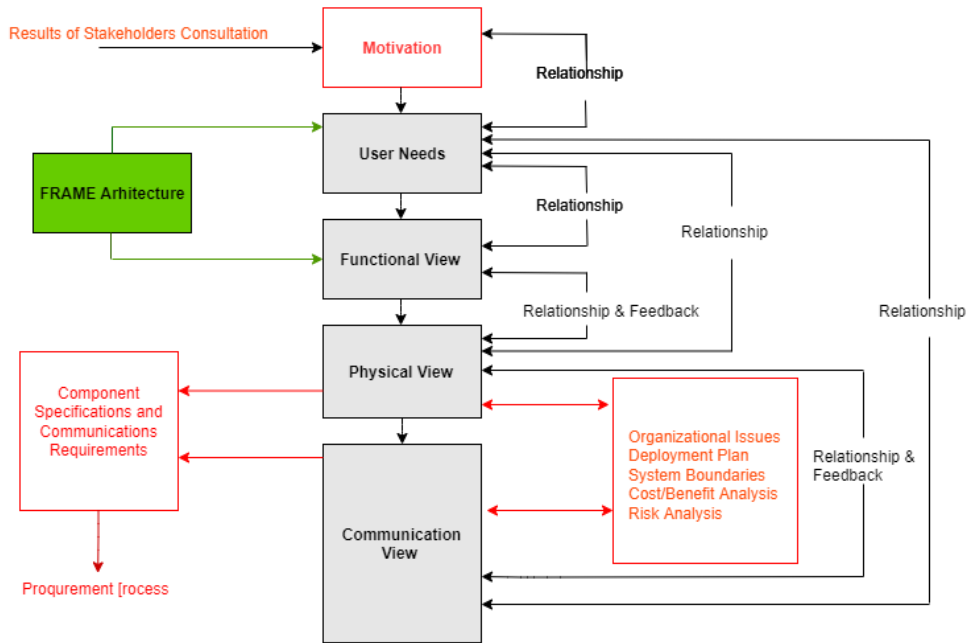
Results of Stakeholders Consultation

Motivation

Relationship

User Needs

FRAME Arhitecture

Relationship

Relationship

Functional View

Relationship & Feedback

Relationship

Physical View

Component Specifications and Communications Requirements

Organizational Issues
Deployment Plan
System Boundaries
Cost/Benefit Analysis
Risk Analysis

Relationship & Feedback

Communication View

Proqurement [rocess